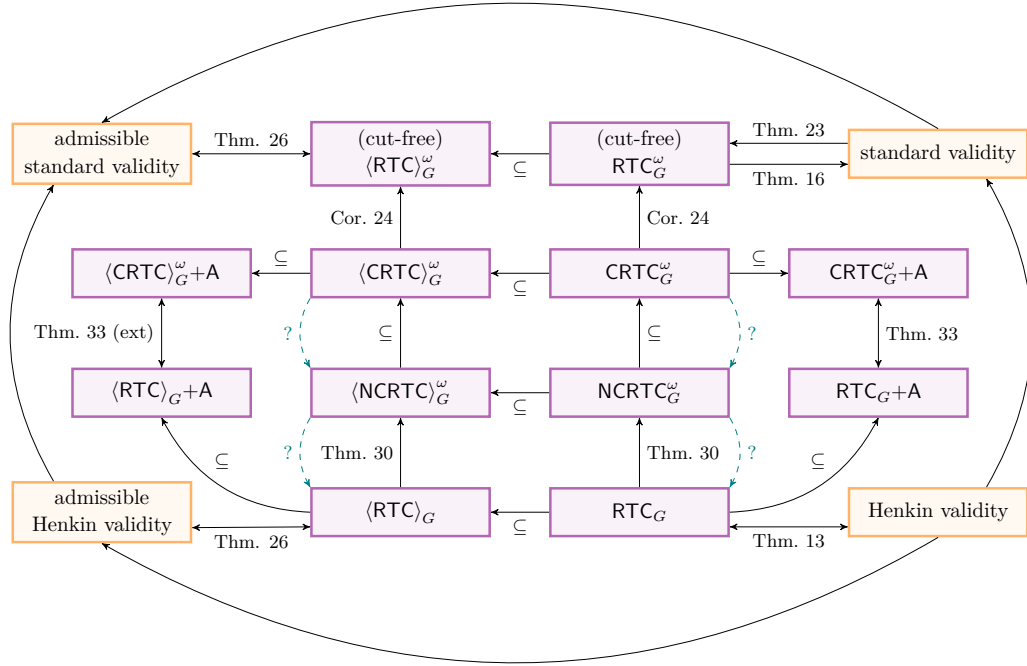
admissible standard validity

Thm. 26

(cut-free) $\langle \mathsf{RTC} \rangle_G^\omega$

$\subseteq$

(cut-free) $\mathsf{RTC}_G^\omega$

Thm. 23

standard validity

Thm. 16

Cor. 24

Cor. 24

$\langle \mathsf{CRTC} \rangle_G^\omega$+A

$\subseteq$

$\langle \mathsf{CRTC} \rangle_G^\omega$

$\subseteq$

$\mathsf{CRTC}_G^\omega$

$\subseteq$

$\mathsf{CRTC}_G^\omega$+A

Thm. 33 (ext)

?

$\subseteq$

$\subseteq$

?

Thm. 33

$\langle \mathsf{RTC} \rangle_G$+A

$\langle \mathsf{NCRTC} \rangle_G^\omega$

$\subseteq$

$\mathsf{NCRTC}_G^\omega$

$\mathsf{RTC}_G$+A

$\subseteq$

?

Thm. 30

Thm. 30

?

$\subseteq$

admissible Henkin validity

$\langle \mathsf{RTC} \rangle_G$

$\subseteq$

$\mathsf{RTC}_G$

Henkin validity

Thm. 26

Thm. 13